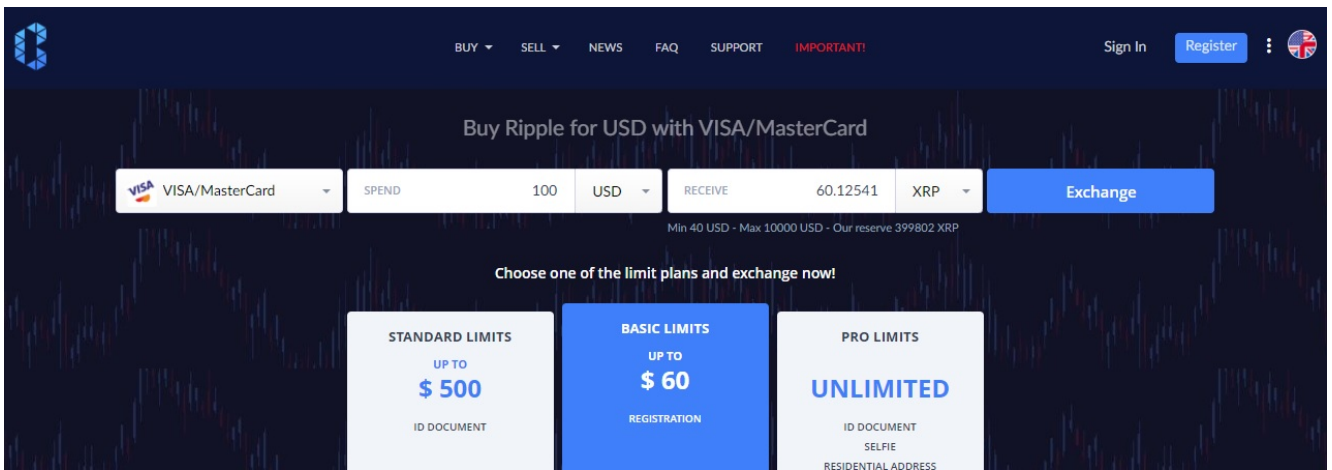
BUY ▾ SELL ▾ NEWS FAQ SUPPORT IMPORTANT!

Sign In Register

Buy Ripple for USD with VISA/MasterCard

VISA VISA/MasterCard

SPEND 100 USD

RECEIVE 60.12541 XRP

Exchange

Min 40 USD - Max 10000 USD - Our reserve 399802 XRP

Choose one of the limit plans and exchange now!

STANDARD LIMITS
UP TO
$ 500
ID DOCUMENT

BASIC LIMITS
UP TO
$ 60
REGISTRATION

PRO LIMITS
UNLIMITED
ID DOCUMENT
SELFIE
RESIDENTIAL ADDRESS